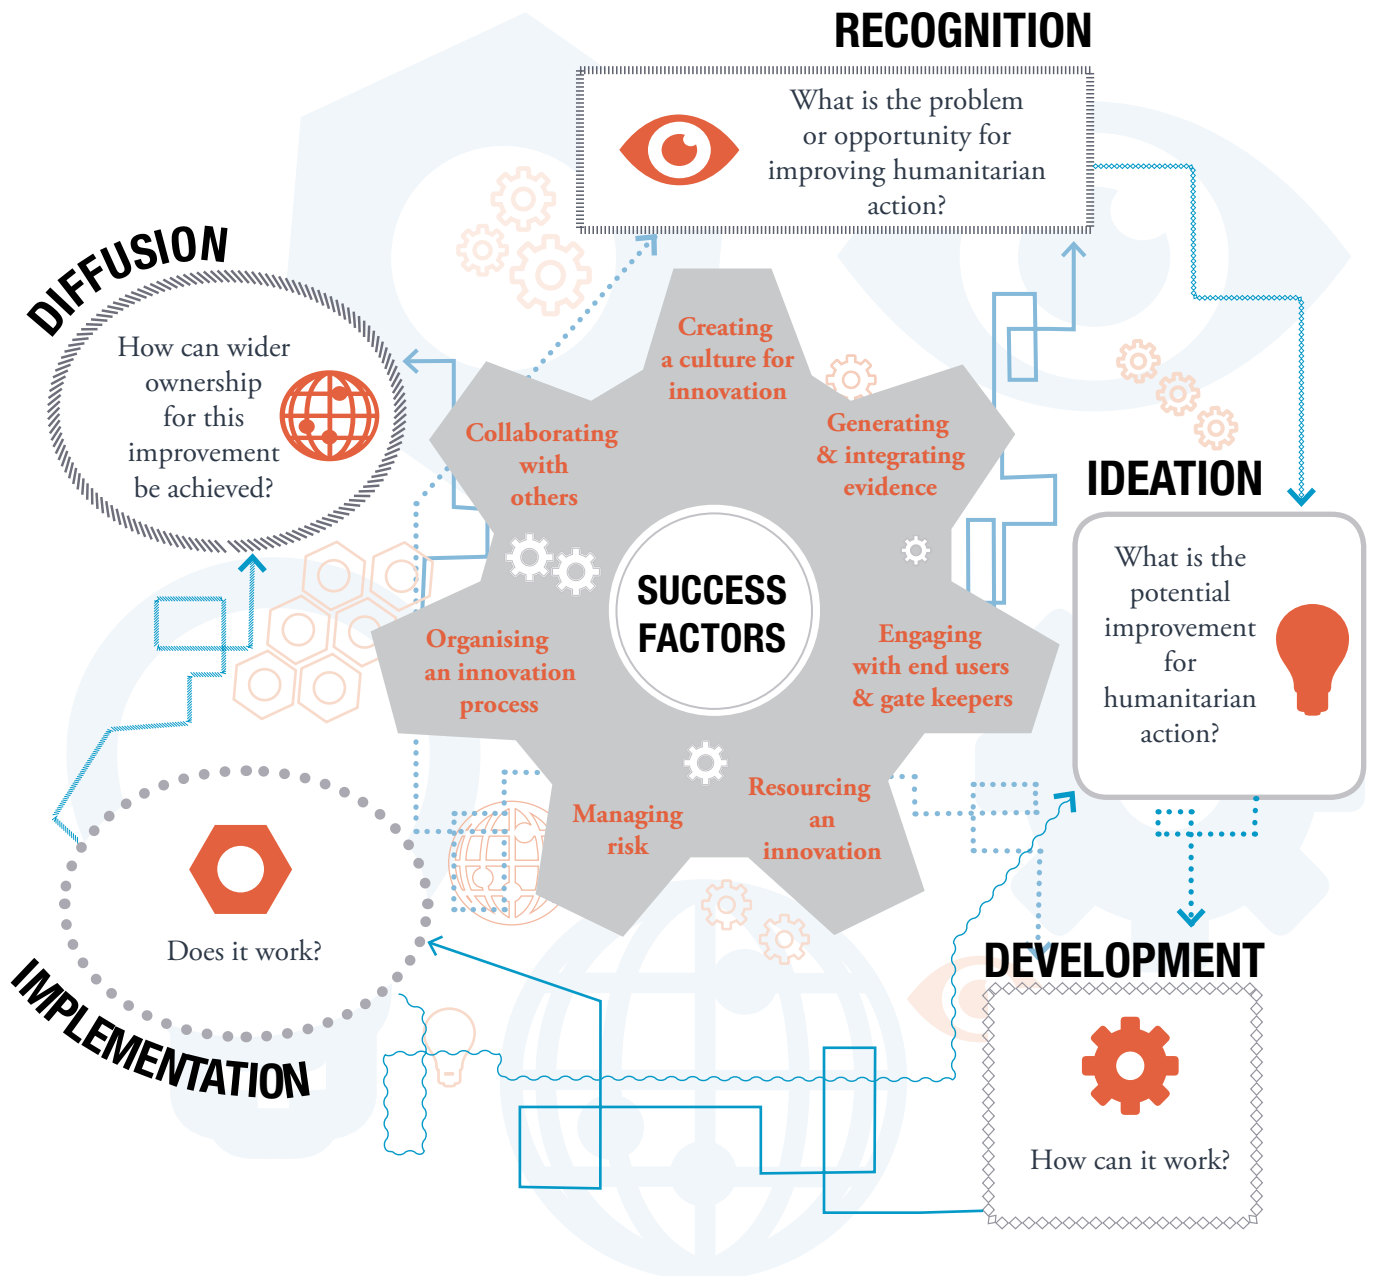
RECOGNITION

What is the problem or opportunity for improving humanitarian action?

DIFFUSION

How can wider ownership for this improvement be achieved?

Creating a culture for innovation

Collaborating with others

Generating & integrating evidence

SUCCESS FACTORS

Organising an innovation process

Engaging with end users & gate keepers

Managing risk

Resourcing an innovation

IDEATION

What is the potential improvement for humanitarian action?

Does it work?

IMPLEMENTATION

DEVELOPMENT

How can it work?